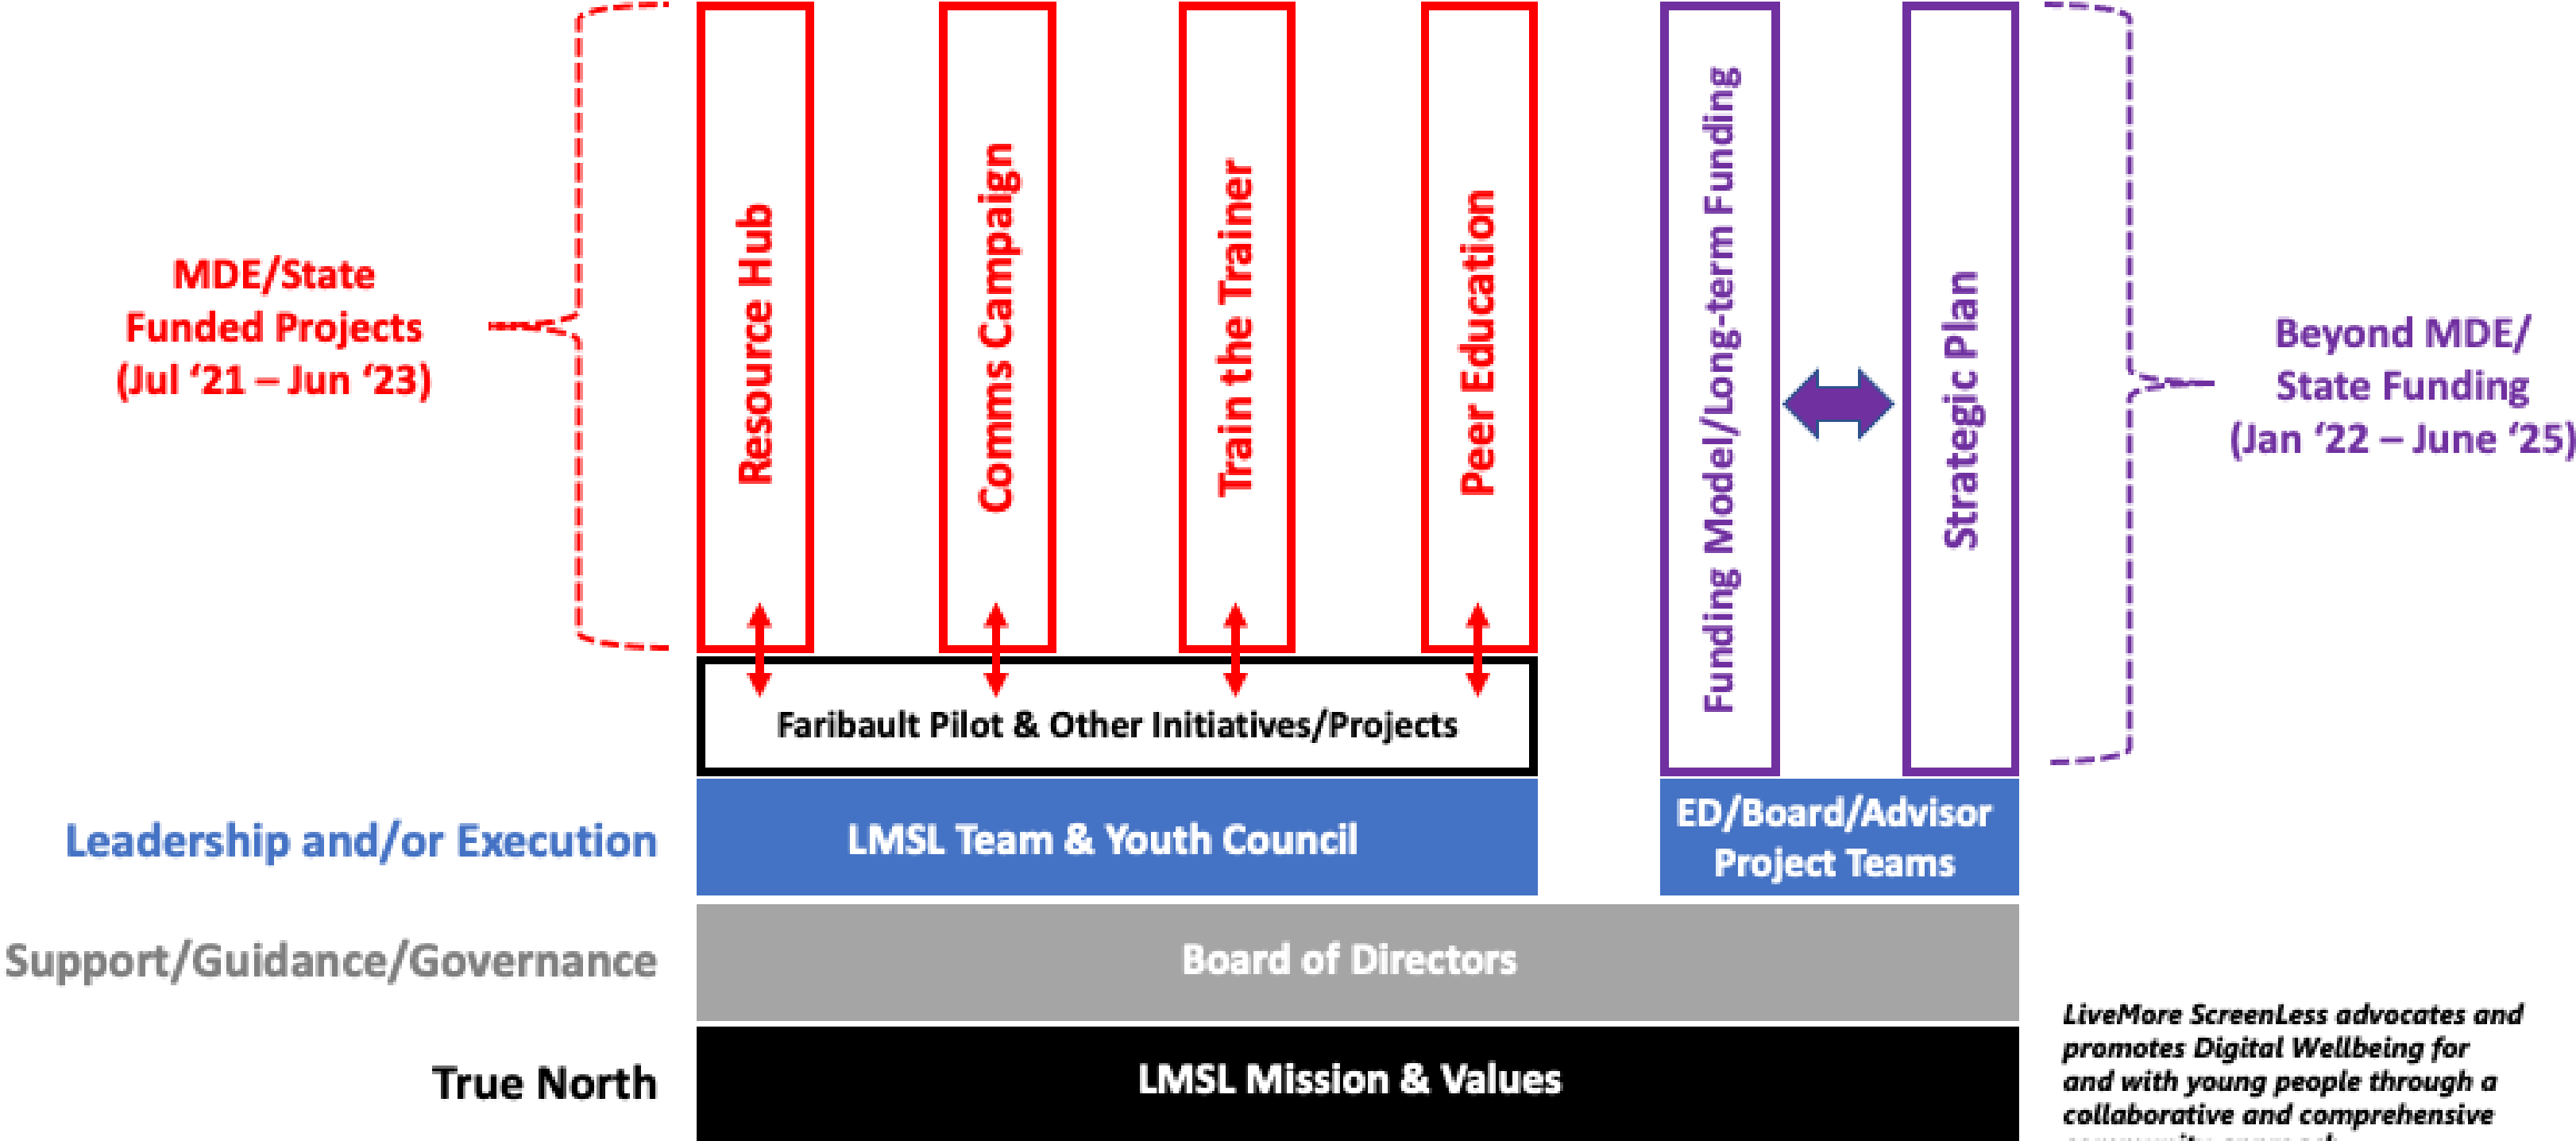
MDE/State Funded Projects (Jul '21 – Jun '23)

Resource Hub

Comms Campaign

Train the Trainer

Peer Education

Funding Model/Long-term Funding

Strategic Plan

Beyond MDE/ State Funding (Jan '22 – June '25)

Faribault Pilot & Other Initiatives/Projects

Leadership and/or Execution

LMSL Team & Youth Council

ED/Board/Advisor Project Teams

Support/Guidance/Governance

Board of Directors

True North

LMSL Mission & Values

LiveMore ScreenLess advocates and promotes Digital Wellbeing for and with young people through a collaborative and comprehensive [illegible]